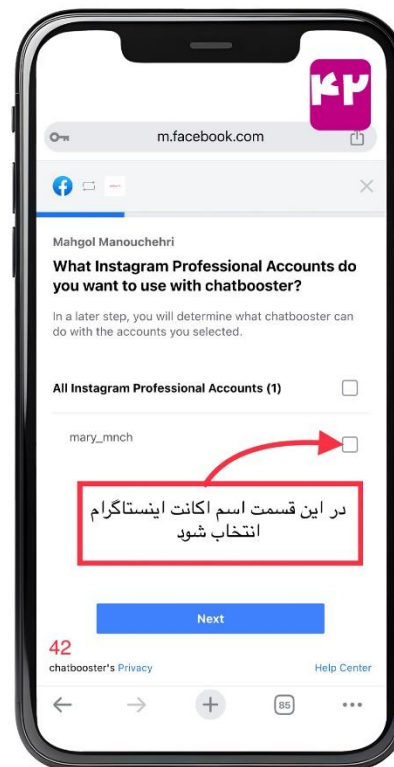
۴۲

m.facebook.com

Mahgol Manouchehri

What Instagram Professional Accounts do you want to use with chatbooster?

In a later step, you will determine what chatbooster can do with the accounts you selected.

All Instagram Professional Accounts (1)

mary_mnch

در این قسمت اسم اکانت اینستاگرام انتخاب شود

Next

42

chatbooster's Privacy

Help Center

85